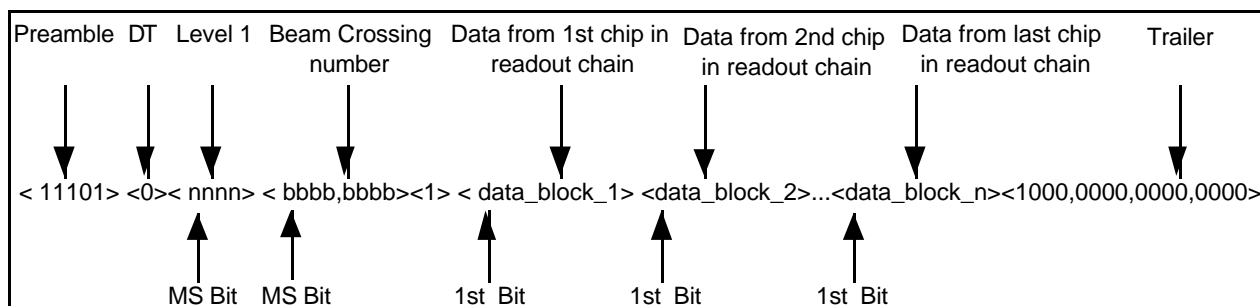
Preamble DT Level 1 Beam Crossing number Data from 1st chip in readout chain Data from 2nd chip in readout chain Data from last chip in readout chain Trailer

< 11101> <0>< nnnn> < bbbb,bbbb><1> < data_block_1> <data_block_2>...<data_block_n><1000,0000,0000,0000>

MS Bit MS Bit 1st Bit 1st Bit 1st Bit